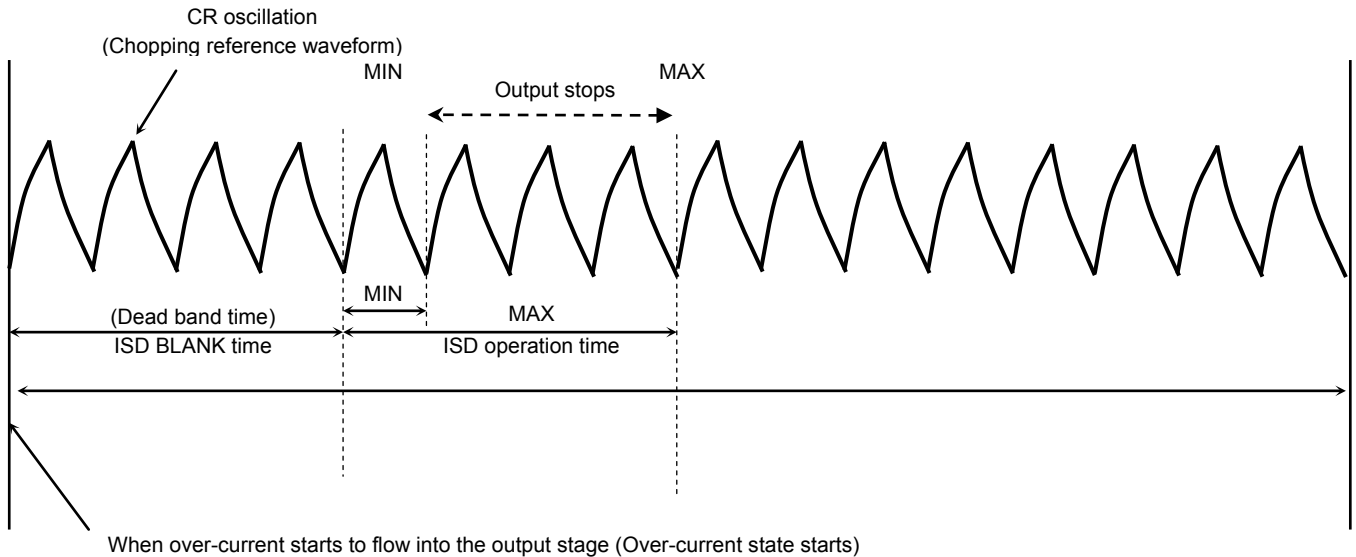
CR oscillation
(Chopping reference waveform)

MIN

MAX

Output stops

MIN

(Dead band time)

MAX

ISD BLANK time

ISD operation time

When over-current starts to flow into the output stage (Over-current state starts)